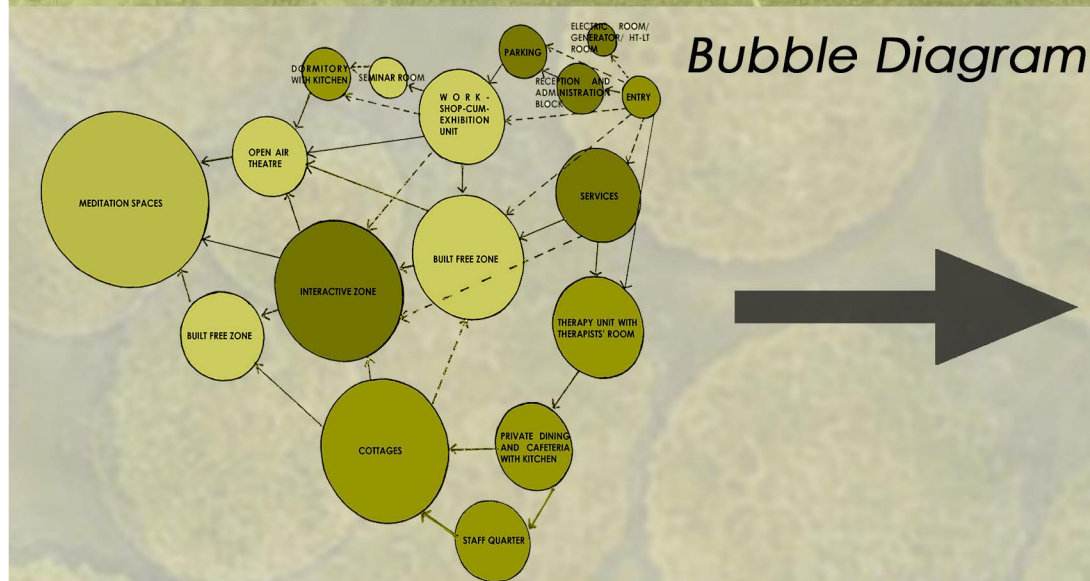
Bubble Diagram

ELECTRIC ROOM/ GENERATOR/ HT-LT ROOM

PARKING

DORMITORY WITH KITCHEN

SEMINAR ROOM

WORK-SHOP-CUM-EXHIBITION UNIT

RECEPTION AND ADMINISTRATION BLOCK

ENTRY

OPEN AIR THEATRE

MEDITATION SPACES

SERVICES

BUILT FREE ZONE

INTERACTIVE ZONE

BUILT FREE ZONE

THERAPY UNIT WITH THERAPISTS' ROOM

COTTAGES

PRIVATE DINING AND CAFETERIA WITH KITCHEN

STAFF QUARTER